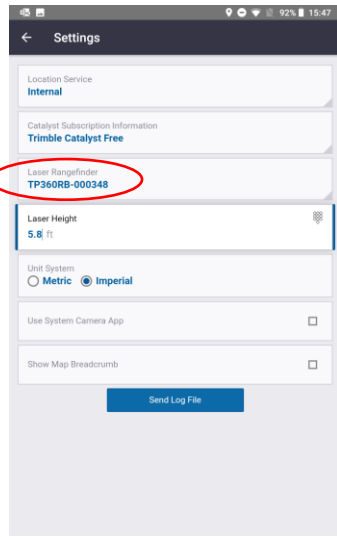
92% 15:47

Settings

Location Service
Internal

Catalyst Subscription Information
Trimble Catalyst Free

Laser Rangefinder
TP360RB-000348

Laser Height
5.8 ft

Unit System
Metric Imperial

Use System Camera App

Show Map Breadcrumb

Send Log File